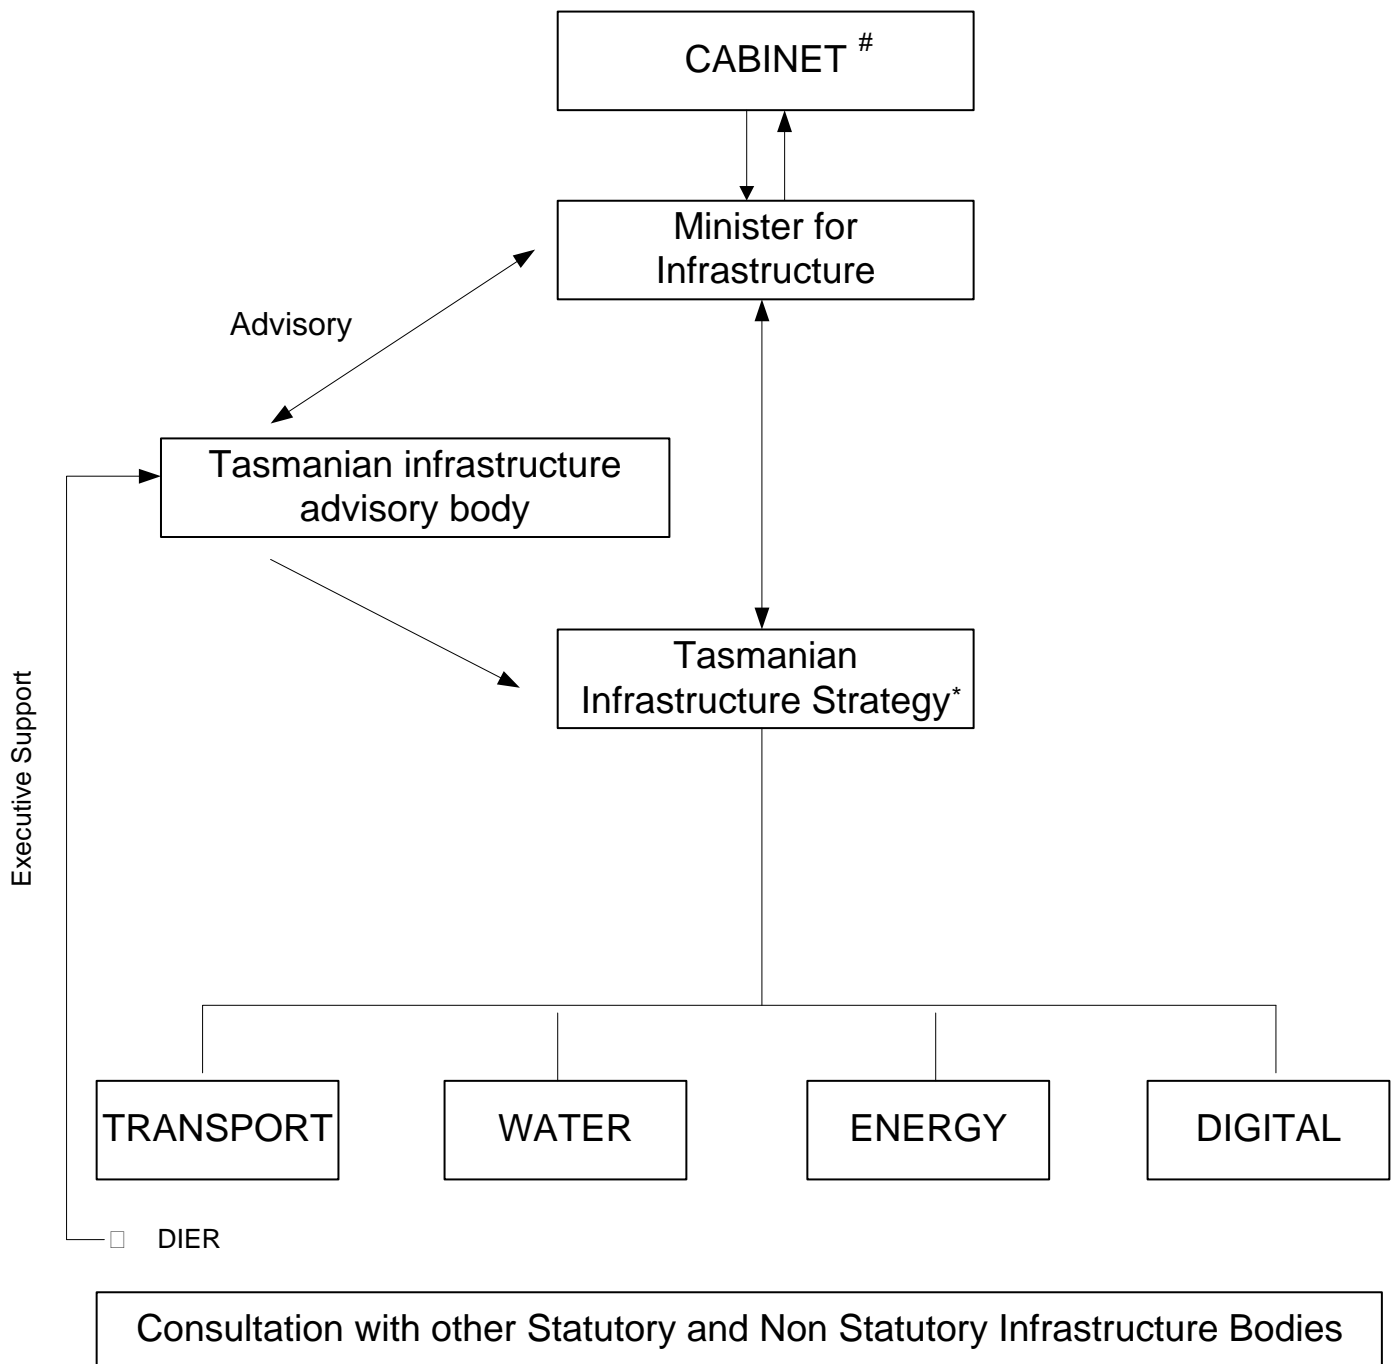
CABINET $^{\#}$

Minister for Infrastructure

Advisory

Tasmanian infrastructure advisory body

Tasmanian Infrastructure Strategy$^{*}$

Executive Support

TRANSPORT

WATER

ENERGY

DIGITAL

DIER

Consultation with other Statutory and Non Statutory Infrastructure Bodies